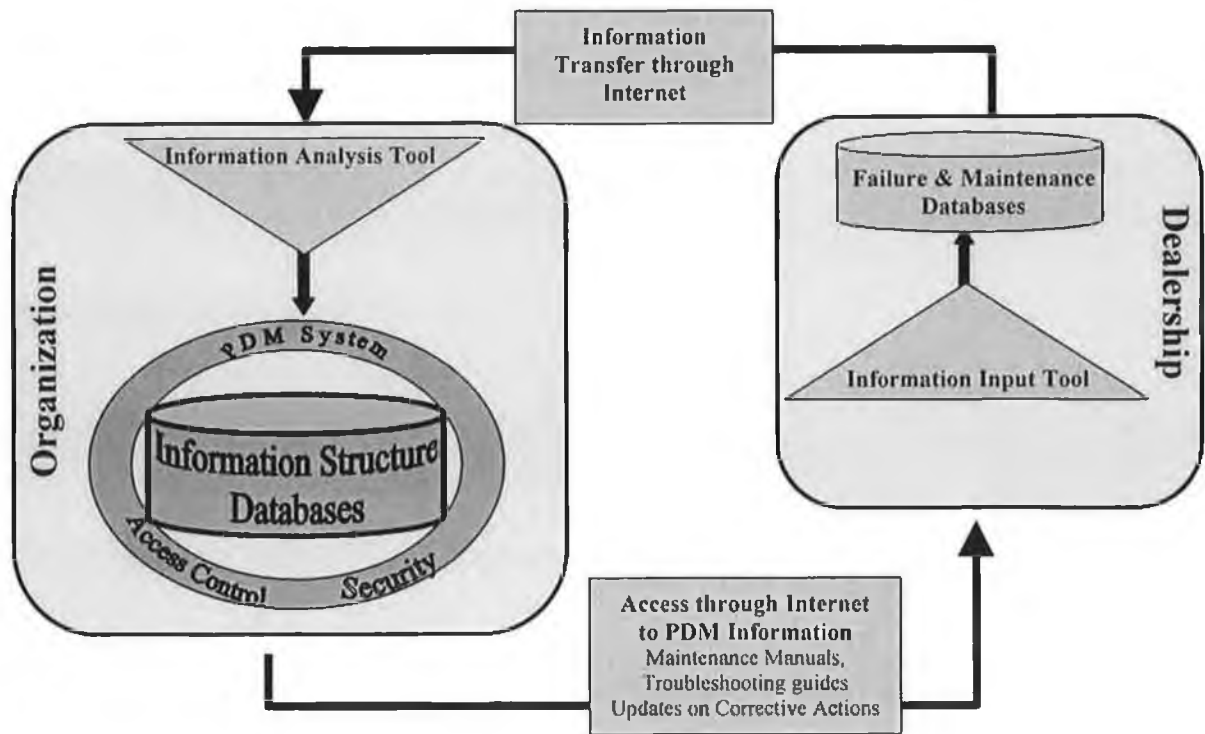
Information Transfer through Internet

Organization

Information Analysis Tool

PDM System

Information Structure Databases

Access Control

Security

Dealership

Failure & Maintenance Databases

Information Input Tool

Access through Internet to PDM Information
Maintenance Manuals, Troubleshooting guides Updates on Corrective Actions